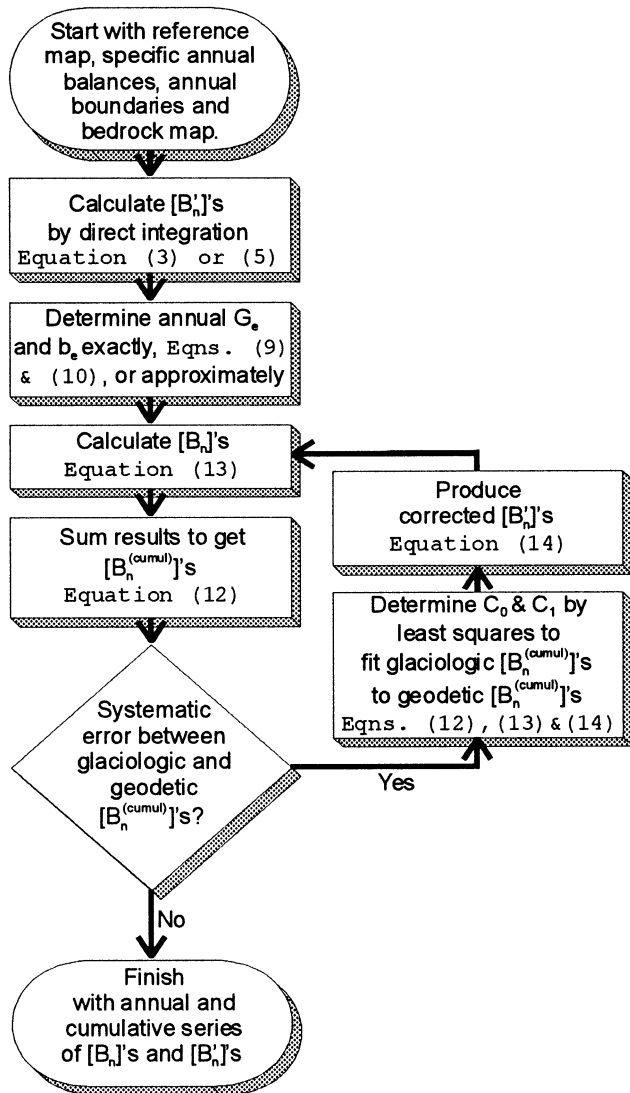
Start with reference map, specific annual balances, annual boundaries and bedrock map.

Calculate $[B_n']$'s by direct integration Equation (3) or (5)

Determine annual $G_e$ and $b_e$ exactly, Eqns. (9) & (10), or approximately

Calculate $[B_n]$'s Equation (13)

Sum results to get $[B_n^{(cumul)}]$'s Equation (12)

Systematic error between glaciologic and geodetic $[B_n^{(cumul)}]$'s?

Yes

Determine $C_0$ & $C_1$ by least squares to fit glaciologic $[B_n^{(cumul)}]$'s to geodetic $[B_n^{(cumul)}]$'s Eqns. (12), (13) & (14)

Produce corrected $[B_n']$'s Equation (14)

No

Finish with annual and cumulative series of $[B_n]$'s and $[B_n']$'s